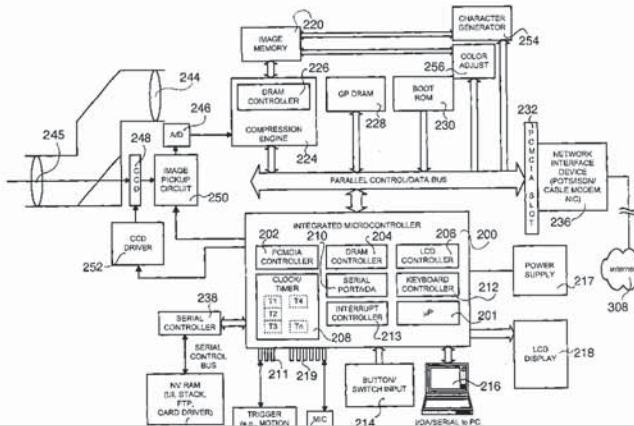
220
IMAGE MEMORY
CHARACTER GENERATOR
254
226
DRAM CONTROLLER
GP DRAM
BOOT ROM
256
COLOR ADJUST
244
246
A/D
228
230
232
PCMCIA SLOT
NETWORK INTERFACE DEVICE (POTS/ISDN/ CABLE MODEM, NIC)
COMPRESSION ENGINE
224
245
248
CCD
IMAGE PICKUP CIRCUIT
250
PARALLEL CONTROL/DATA BUS
236
INTEGRATED MICROCONTROLLER
202
210
204
206
200
PCMCIA CONTROLLER
DRAM CONTROLLER
LCD CONTROLLER
CCD DRIVER
252
CLOCK/ TIMER
SERIAL PORT/ADA
KEYBOARD CONTROLLER
POWER SUPPLY
217
Internet
T1
T4
T2
T3
Tn
212
308
238
INTERRUPT CONTROLLER
µP
201
SERIAL CONTROLLER
213
208
SERIAL CONTROL BUS
LCD DISPLAY
218
211
219
NV RAM (UI, STACK, FTP, CARD DRIVER)
BUTTON/ SWITCH INPUT
216
TRIGGER
MIC
214
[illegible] to PC